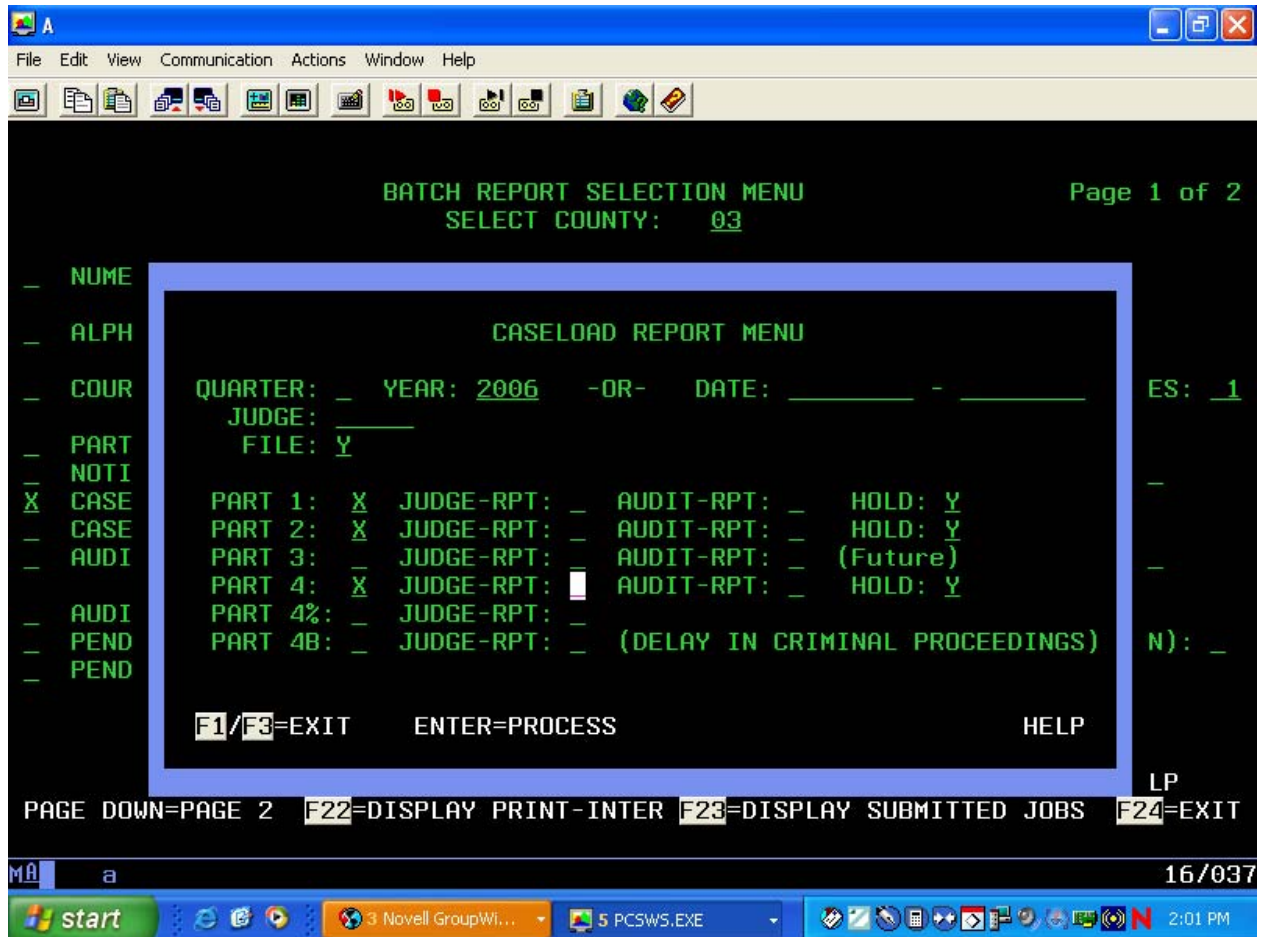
A

File Edit View Communication Actions Window Help

BATCH REPORT SELECTION MENU
SELECT COUNTY: 03

Page 1 of 2

_ NUME
_ ALPH
_ COUR
_ PART
_ NOTI
X CASE
_ CASE
_ AUDI
_ AUDI
_ PEND
_ PEND

CASELOAD REPORT MENU

QUARTER: _ YEAR: 2006 -OR- DATE: _______ - _______
JUDGE: _____
FILE: Y

PART 1: X JUDGE-RPT: _ AUDIT-RPT: _ HOLD: Y
PART 2: X JUDGE-RPT: _ AUDIT-RPT: _ HOLD: Y
PART 3: _ JUDGE-RPT: _ AUDIT-RPT: _ (Future)
PART 4: X JUDGE-RPT: _ AUDIT-RPT: _ HOLD: Y
PART 4%: _ JUDGE-RPT: _
PART 4B: _ JUDGE-RPT: _ (DELAY IN CRIMINAL PROCEEDINGS)

F1/F3=EXIT ENTER=PROCESS HELP

ES: _1
_
_
N): _

LP
PAGE DOWN=PAGE 2 F22=DISPLAY PRINT-INTER F23=DISPLAY SUBMITTED JOBS F24=EXIT

MA a 16/037

start 3 Novell GroupWi... 5 PCSWS.EXE 2:01 PM